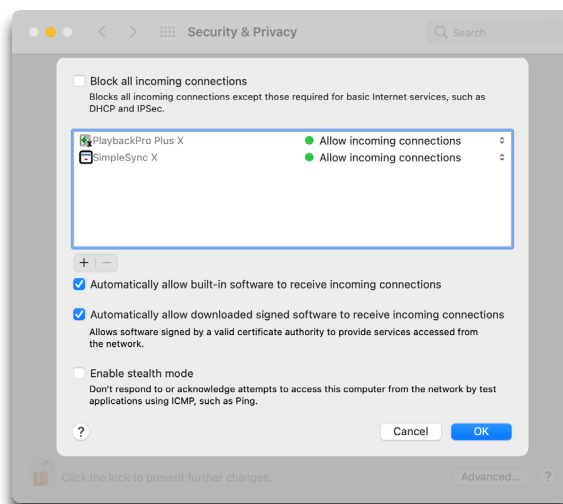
Security & Privacy

Search

Block all incoming connections
Blocks all incoming connections except those required for basic Internet services, such as DHCP and IPSec.

| | |
|---|---|
| PlaybackPro Plus X | Allow incoming connections |
| SimpleSync X | Allow incoming connections |

+ −

Automatically allow built-in software to receive incoming connections

Automatically allow downloaded signed software to receive incoming connections
Allows software signed by a valid certificate authority to provide services accessed from the network.

Enable stealth mode
Don't respond to or acknowledge attempts to access this computer from the network by test applications using ICMP, such as Ping.

?

Cancel

OK

Click the lock to prevent further changes.

Advanced...

?